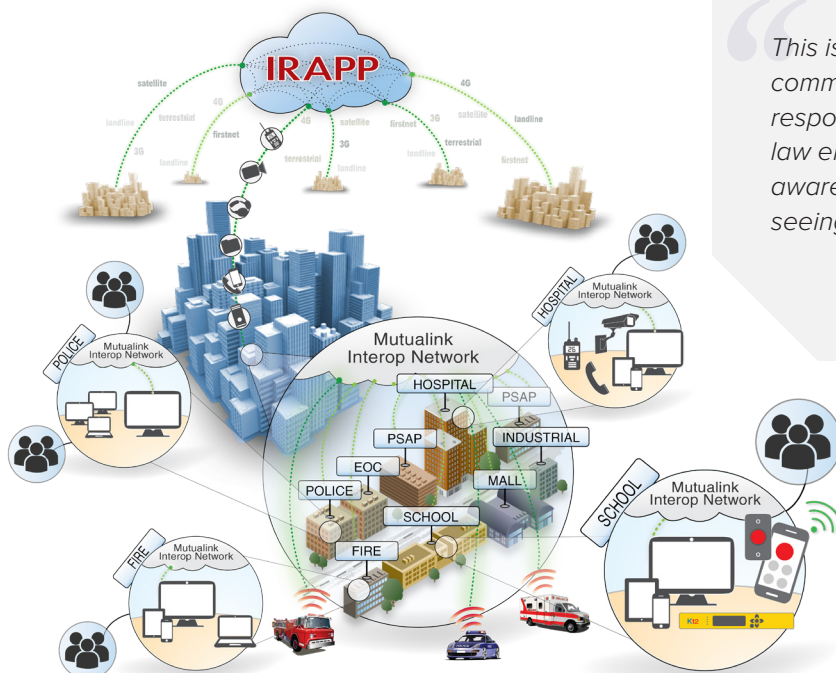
IRAPP

satellite
terrestrial
4G
firstnet
landline
3G
4G
satellite
3G
terrestrial
landline
firstnet
3G
landline
terrestrial
4G
satellite
landline
firstnet

This is
comm
respo
law er
aware
seeing

Mutualink
Interop Network

HOSPITAL
PSAP
PSAP
INDUSTRIAL
EOC
MALL
POLICE
SCHOOL
FIRE

POLICE
Mutualink
Interop Network

HOSPITAL
Mutualink
Interop Network

SCHOOL
Mutualink
Interop Network

FIRE
Mutualink
Interop Network

K12